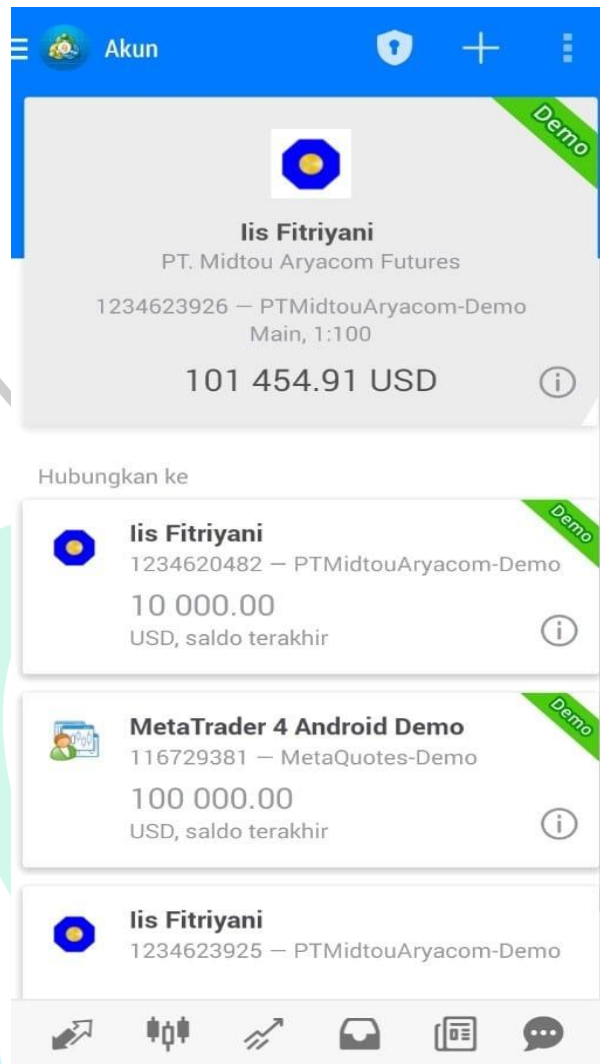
Akun

Demo

Iis Fitriyani
PT. Midtou Aryacom Futures

1234623926 — PTMidtouAryacom-Demo
Main, 1:100

101 454.91 USD

Hubungkan ke

Demo

Iis Fitriyani
1234620482 — PTMidtouAryacom-Demo
10 000.00
USD, saldo terakhir

Demo

MetaTrader 4 Android Demo
116729381 — MetaQuotes-Demo
100 000.00
USD, saldo terakhir

Iis Fitriyani
1234623925 — PTMidtouAryacom-Demo